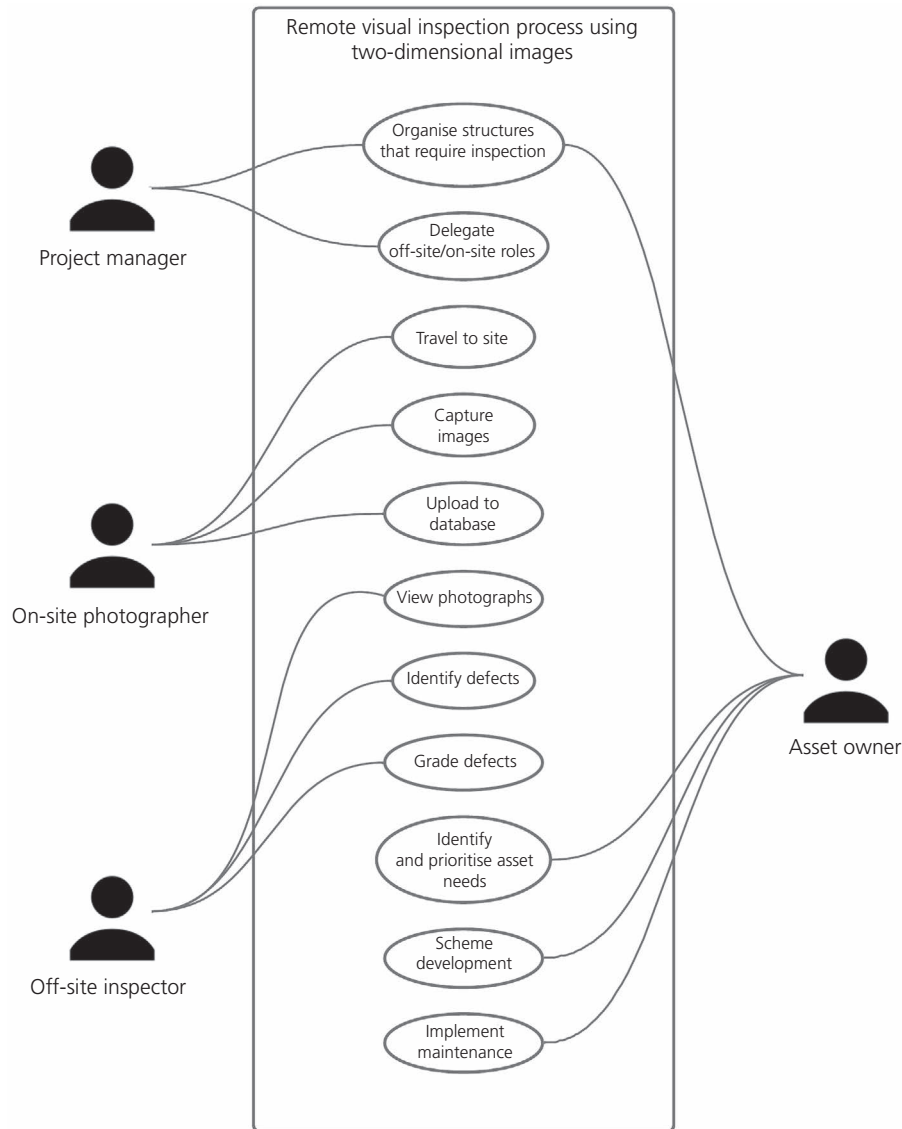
Remote visual inspection process using two-dimensional images

Project manager

Organise structures that require inspection

Delegate off-site/on-site roles

Travel to site

Capture images

Upload to database

On-site photographer

View photographs

Identify defects

Grade defects

Identify and prioritise asset needs

Scheme development

Implement maintenance

Off-site inspector

Asset owner